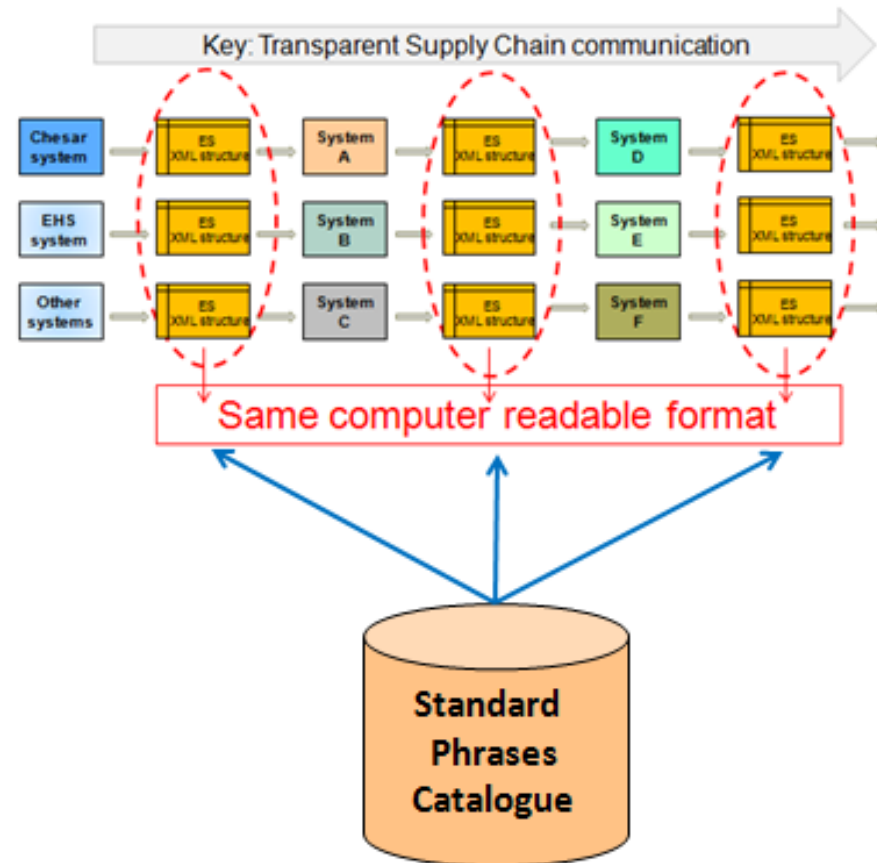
Key: Transparent Supply Chain communication

Chesar system

ES XML structure

System A

ES XML structure

System D

ES XML structure

EHS system

ES XML structure

System B

ES XML structure

System E

ES XML structure

Other systems

ES XML structure

System C

ES XML structure

System F

ES XML structure

Same computer readable format

Standard Phrases Catalogue